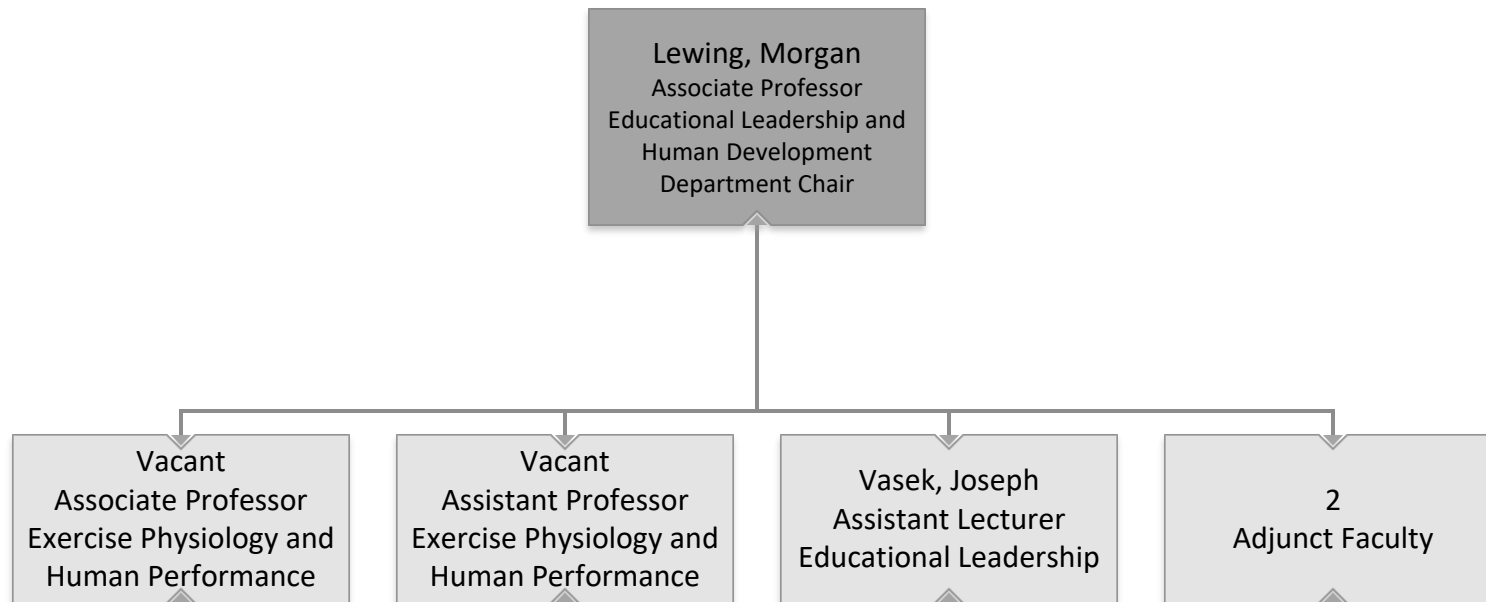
Lewing, Morgan
Associate Professor
Educational Leadership and Human Development
Department Chair

Vacant
Associate Professor
Exercise Physiology and Human Performance

Vacant
Assistant Professor
Exercise Physiology and Human Performance

Vasek, Joseph
Assistant Lecturer
Educational Leadership

2
Adjunct Faculty